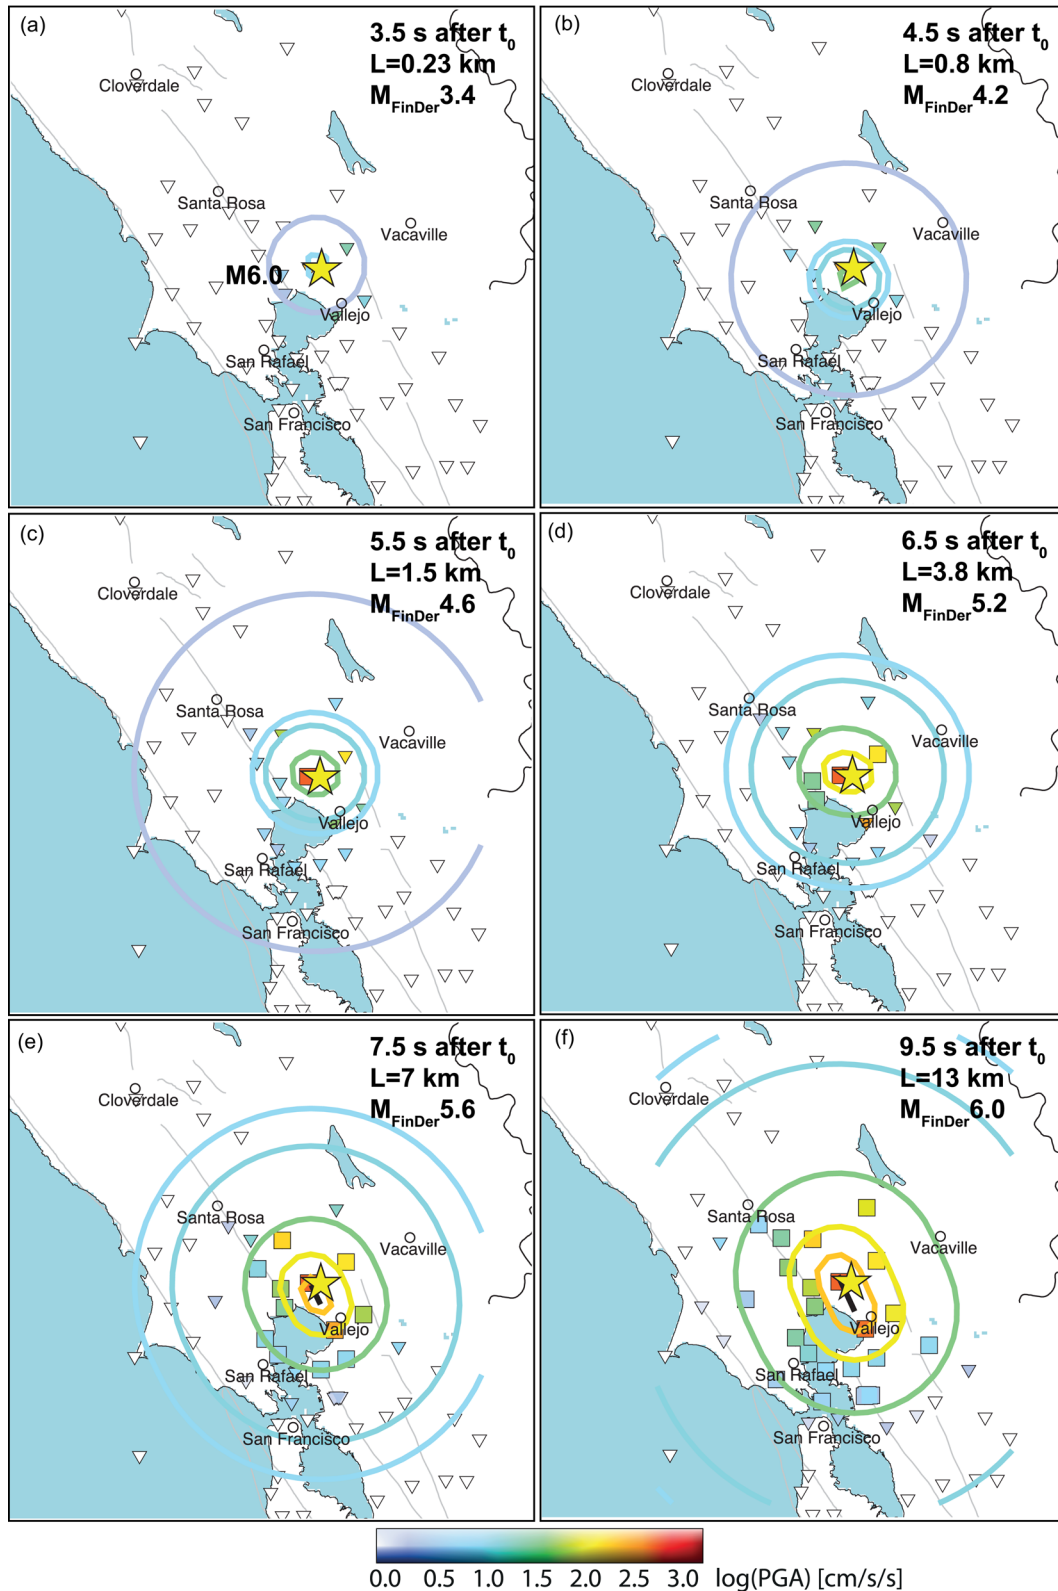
(a)
3.5 s after $t_0$
L=0.23 km
$M_{FinDer}$3.4
Cloverdale
Santa Rosa
Vacaville
M6.0
Vallejo
San Rafael
San Francisco

(b)
4.5 s after $t_0$
L=0.8 km
$M_{FinDer}$4.2
Cloverdale
Santa Rosa
Vacaville
Vallejo
San Rafael
San Francisco

(c)
5.5 s after $t_0$
L=1.5 km
$M_{FinDer}$4.6
Cloverdale
Santa Rosa
Vacaville
Vallejo
San Rafael
San Francisco

(d)
6.5 s after $t_0$
L=3.8 km
$M_{FinDer}$5.2
Cloverdale
Santa Rosa
Vacaville
Vallejo
San Rafael
San Francisco

(e)
7.5 s after $t_0$
L=7 km
$M_{FinDer}$5.6
Cloverdale
Santa Rosa
Vacaville
Vallejo
San Rafael
San Francisco

(f)
9.5 s after $t_0$
L=13 km
$M_{FinDer}$6.0
Cloverdale
Santa Rosa
Vacaville
Vallejo
San Rafael
San Francisco

0.0 0.5 1.0 1.5 2.0 2.5 3.0 log(PGA) [cm/s/s]